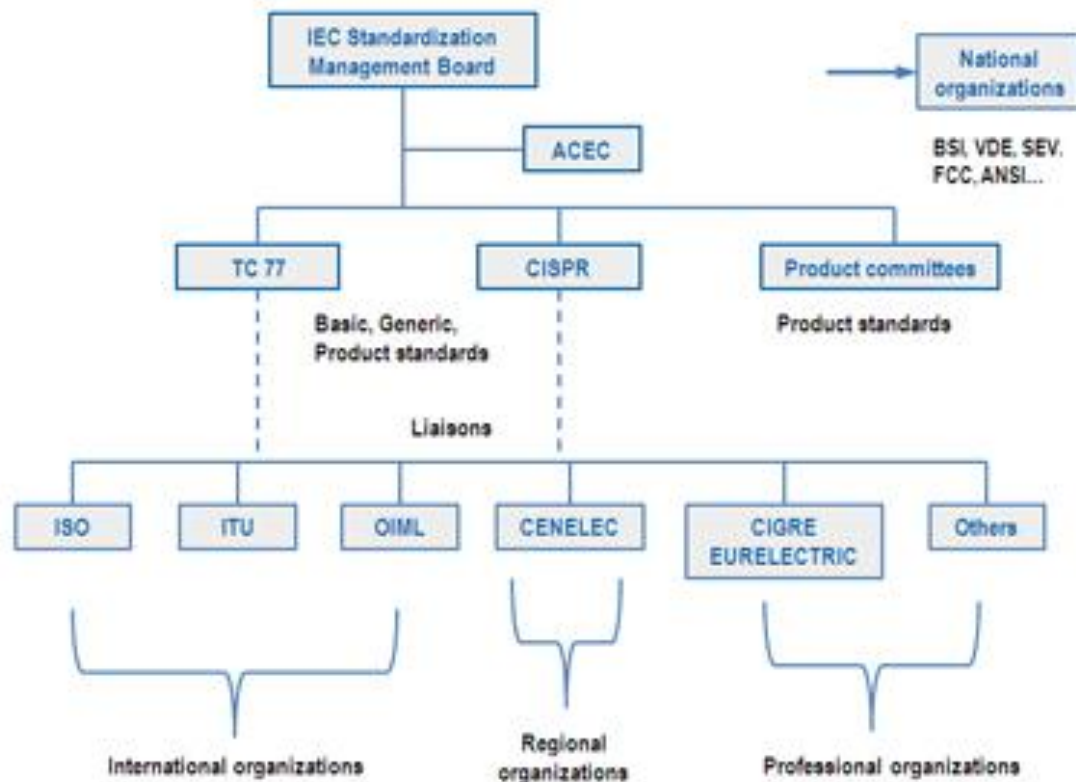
IEC Standardization Management Board

National organizations

BSI, VDE, SEV. FCC, ANSI...

ACEC

TC 77

CISPR

Product committees

Basic, Generic, Product standards

Product standards

Liaisons

ISO

ITU

OIML

CENELEC

CIGRE EURELECTRIC

Others

International organizations

Regional organizations

Professional organizations